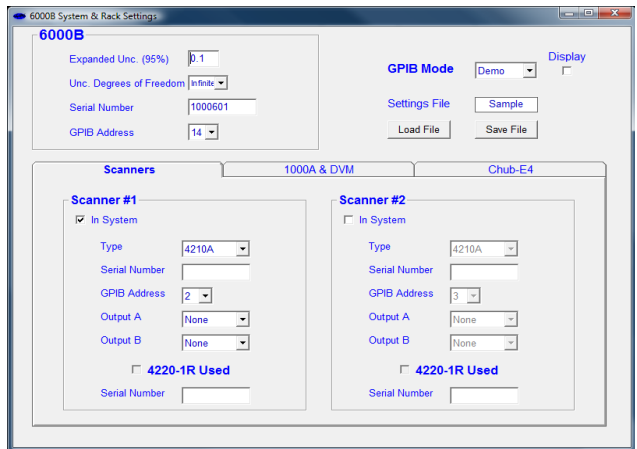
6000B System & Rack Settings

6000B

Expanded Unc. (95%) 0.1

Unc. Degrees of Freedom Infinite

Serial Number 1000601

GPIB Address 14

GPIB Mode Demo

Display

Settings File Sample

Load File

Save File

Scanners

1000A & DVM

Chub-E4

Scanner #1

In System

Type 4210A

Serial Number

GPIB Address 2

Output A None

Output B None

4220-1R Used

Serial Number

Scanner #2

In System

Type 4210A

Serial Number

GPIB Address 3

Output A None

Output B None

4220-1R Used

Serial Number